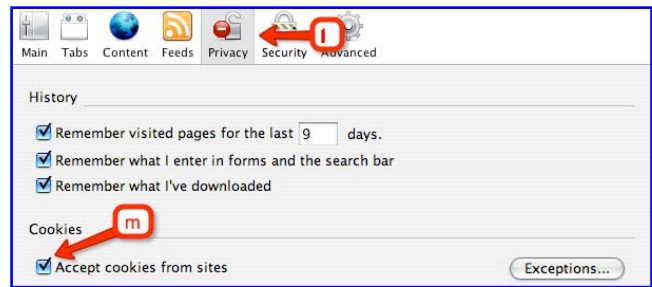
Main Tabs Content Feeds Privacy Security Advanced

l

History

Remember visited pages for the last 9 days.

Remember what I enter in forms and the search bar

Remember what I've downloaded

m

Cookies

Accept cookies from sites

Exceptions...